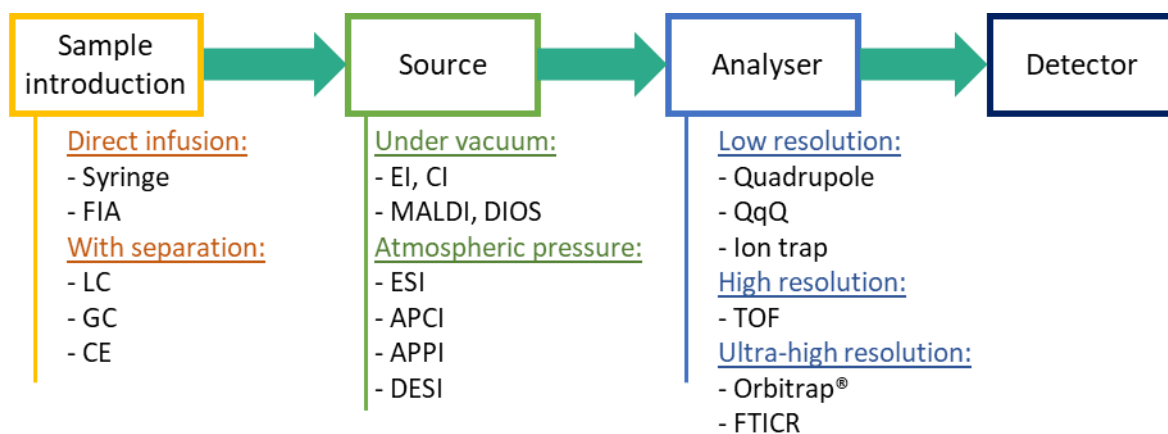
Sample introduction

Source

Analyser

Detector

Direct infusion:
- Syringe
- FIA
With separation:
- LC
- GC
- CE

Under vacuum:
- EI, CI
- MALDI, DIOS
Atmospheric pressure:
- ESI
- APCI
- APPI
- DESI

Low resolution:
- Quadrupole
- QqQ
- Ion trap
High resolution:
- TOF
Ultra-high resolution:
- Orbitrap®
- FTICR